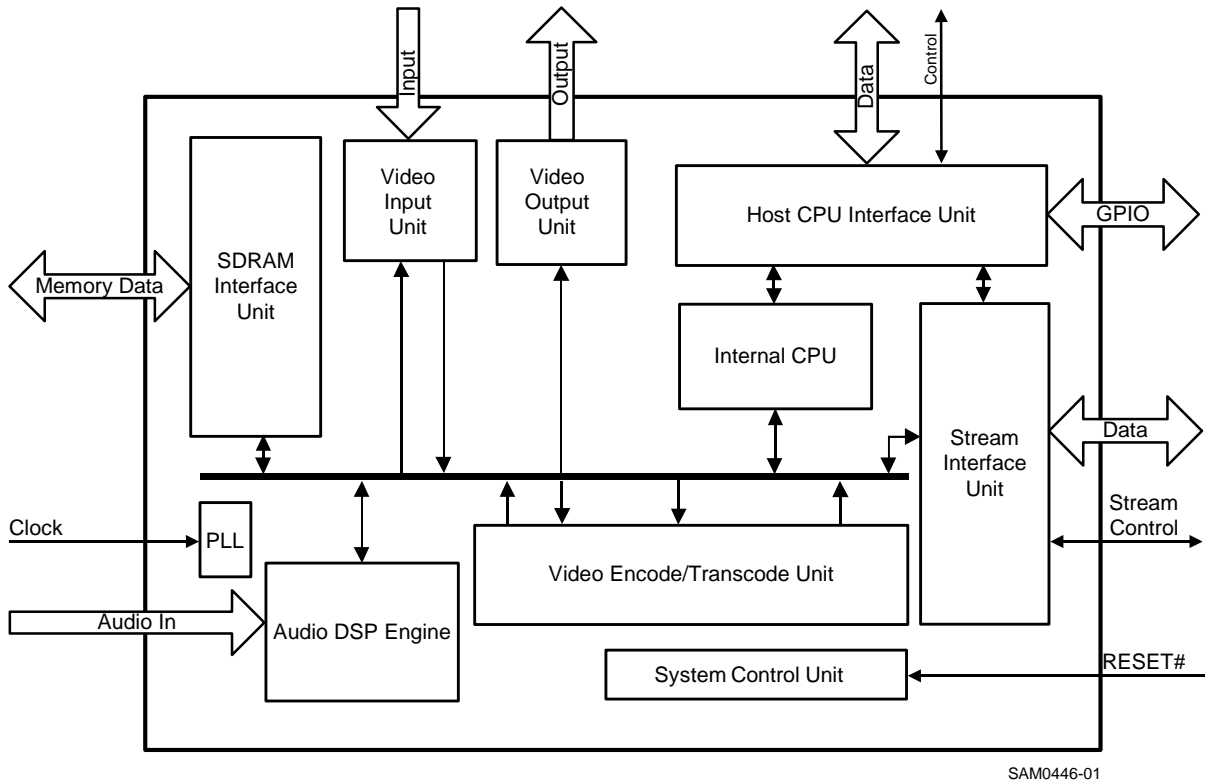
Input

Output

Data

Control

SDRAM Interface Unit

Video Input Unit

Video Output Unit

Host CPU Interface Unit

GPIO

Memory Data

Internal CPU

Stream Interface Unit

Data

Stream Control

Clock

PLL

Video Encode/Transcode Unit

Audio In

Audio DSP Engine

System Control Unit

RESET#

SAM0446-01